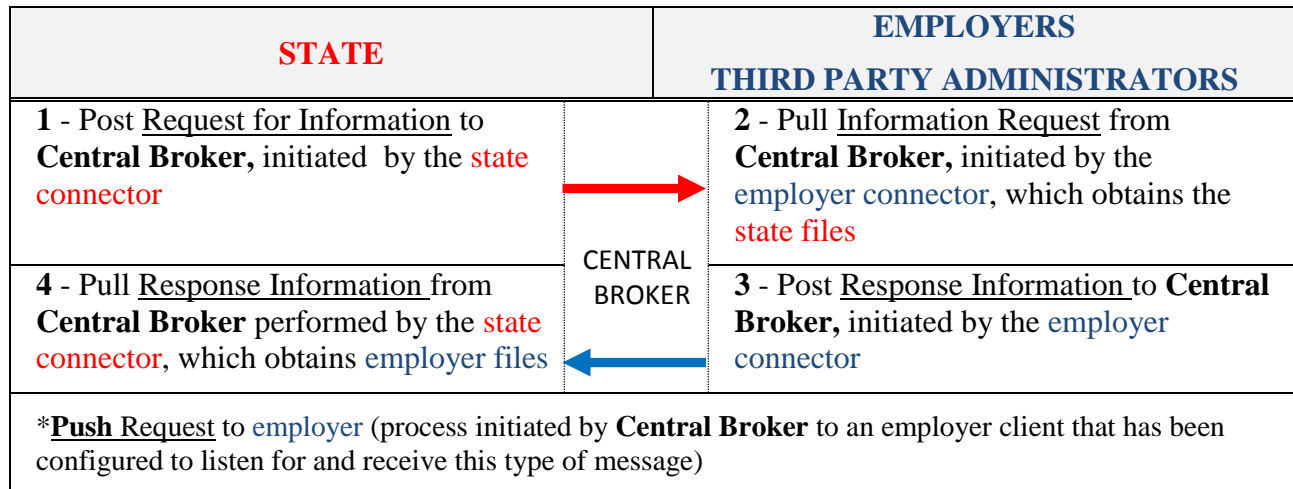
| STATE | | EMPLOYERS THIRD PARTY ADMINISTRATORS |
|---|---|---|
| 1 - Post Request for Information to **Central Broker,** initiated by the state connector | CENTRAL BROKER | 2 - Pull Information Request from **Central Broker,** initiated by the employer connector, which obtains the state files |
| 4 - Pull Response Information from **Central Broker** performed by the state connector, which obtains employer files | | 3 - Post Response Information to **Central Broker,** initiated by the employer connector |

\***Push** Request to employer (process initiated by **Central Broker** to an employer client that has been configured to listen for and receive this type of message)